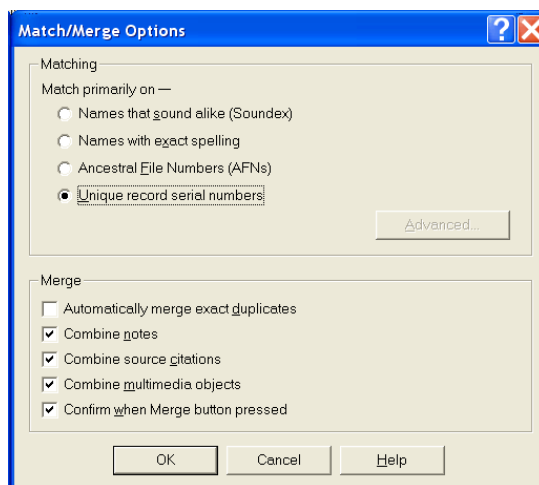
Match/Merge Options

Matching

Match primarily on —

Names that sound alike (Soundex)

Names with exact spelling

Ancestral File Numbers (AFNs)

Unique record serial numbers

Advanced...

Merge

Automatically merge exact duplicates

Combine notes

Combine source citations

Combine multimedia objects

Confirm when Merge button pressed

OK

Cancel

Help